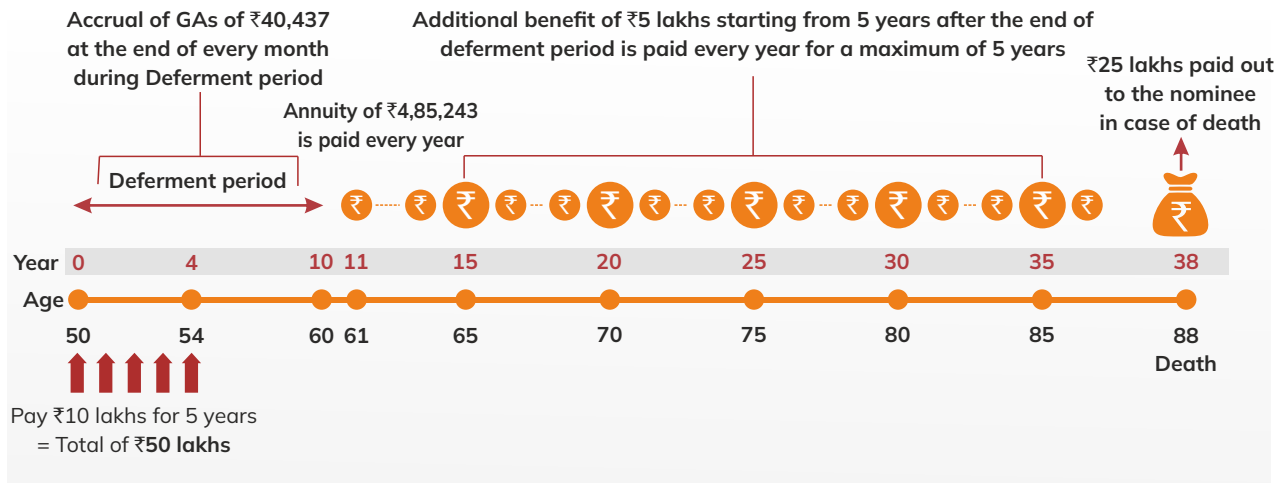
Accrual of GAs of ₹40,437 at the end of every month during Deferment period

Additional benefit of ₹5 lakhs starting from 5 years after the end of deferment period is paid every year for a maximum of 5 years

₹25 lakhs paid out to the nominee in case of death

Annuity of ₹4,85,243 is paid every year

Deferment period

₹ ₹ ₹ ₹ ₹ ₹ ₹ ₹ ₹ ₹ ₹ ₹ ₹ ₹ ₹ ₹ ₹ ₹ ₹

₹

| Year | 0 | 4 | 10 | 11 | 15 | 20 | 25 | 30 | 35 | 38 |
|---|---|---|---|---|---|---|---|---|---|---|
| Age | 50 | 54 | 60 | 61 | 65 | 70 | 75 | 80 | 85 | 88 |

Death

Pay ₹10 lakhs for 5 years
= Total of ₹50 lakhs